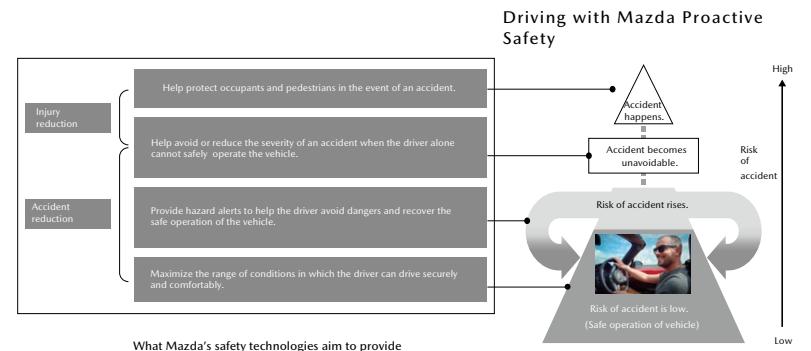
Driving with Mazda Proactive Safety

Injury reduction

Accident reduction

Help protect occupants and pedestrians in the event of an accident.

Help avoid or reduce the severity of an accident when the driver alone cannot safely operate the vehicle.

Provide hazard alerts to help the driver avoid dangers and recover the safe operation of the vehicle.

Maximize the range of conditions in which the driver can drive securely and comfortably.

What Mazda's safety technologies aim to provide

Accident happens.

Accident becomes unavoidable.

Risk of accident rises.

Risk of accident is low.
(Safe operation of vehicle)

High

Risk of accident

Low